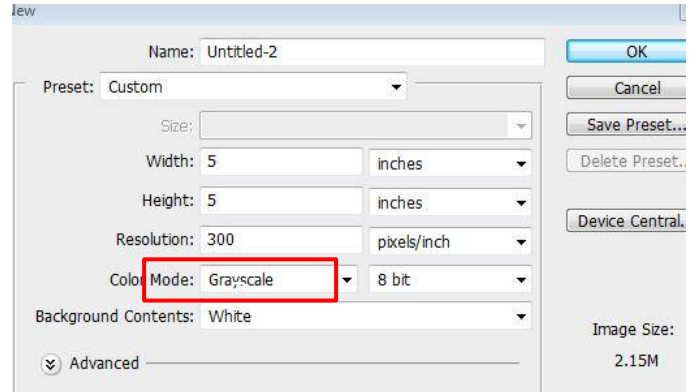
lew

Name: Untitled-2

Preset: Custom

Size:

Width: 5 inches

Height: 5 inches

Resolution: 300 pixels/inch

Color Mode: Grayscale 8 bit

Background Contents: White

Advanced

OK

Cancel

Save Preset...

Delete Preset...

Device Central...

Image Size:

2.15M